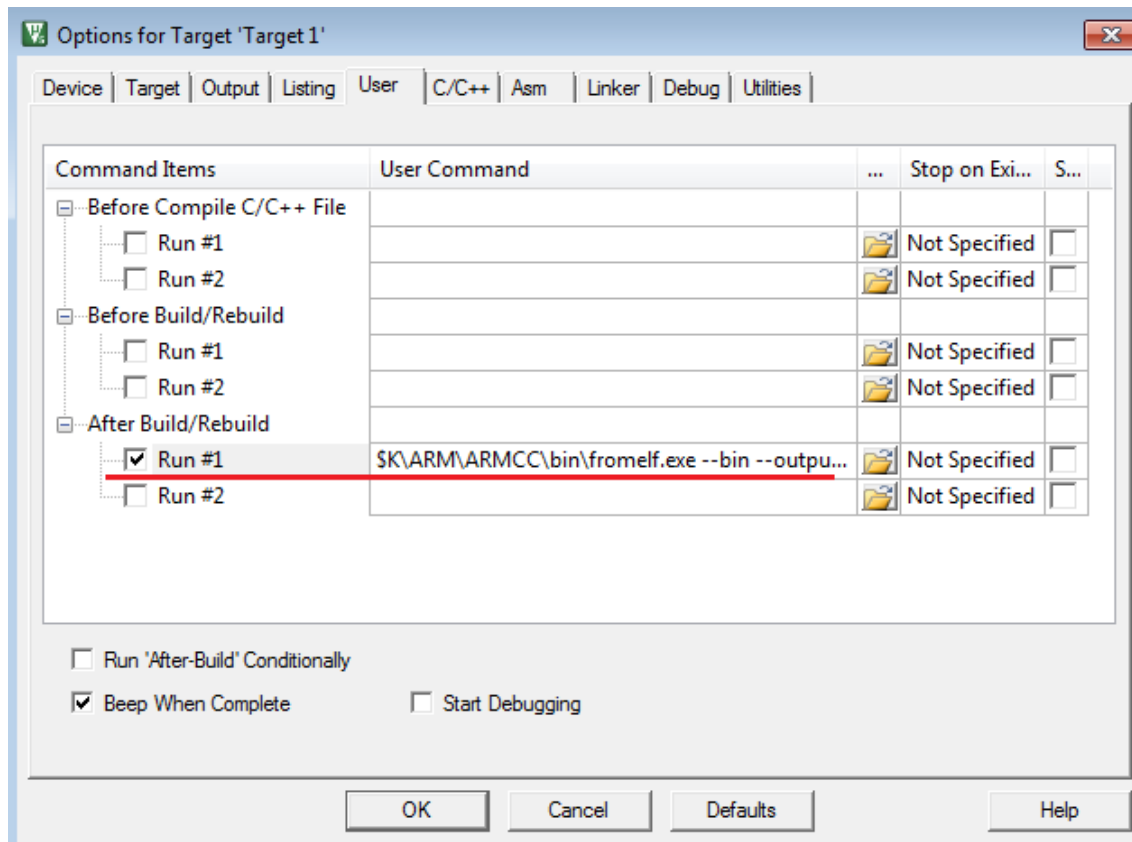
Options for Target 'Target 1'

Device | Target | Output | Listing | User | C/C++ | Asm | Linker | Debug | Utilities

| Command Items | User Command | ... | Stop on Exi... | S... |
|---|---|---|---|---|
| Before Compile C/C++ File | | | | |
| Run #1 | | | Not Specified | |
| Run #2 | | | Not Specified | |
| Before Build/Rebuild | | | | |
| Run #1 | | | Not Specified | |
| Run #2 | | | Not Specified | |
| After Build/Rebuild | | | | |
| Run #1 | $K\ARM\ARMCC\bin\fromelf.exe --bin --outpu... | | Not Specified | |
| Run #2 | | | Not Specified | |

Run 'After-Build' Conditionally

Beep When Complete

Start Debugging

OK

Cancel

Defaults

Help